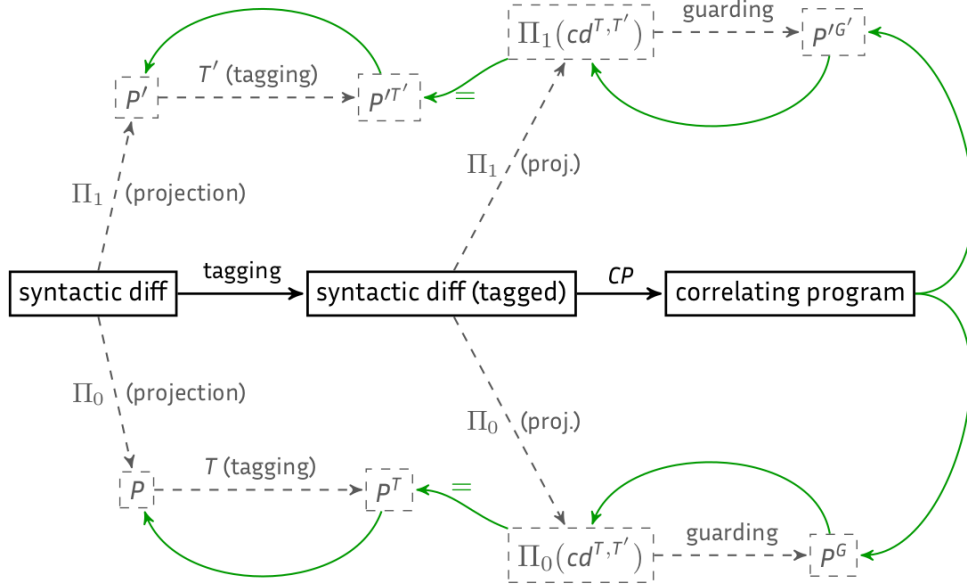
$\Pi_1(cd^{T,T'})$

guarding

$P'^{G'}$

$P'$

$T'$ (tagging)

$P'^{T'}$

$=$

$\Pi_1$ (projection)

$\Pi_1$ (proj.)

syntactic diff

tagging

syntactic diff (tagged)

$CP$

correlating program

$\Pi_0$ (projection)

$\Pi_0$ (proj.)

$P$

$T$ (tagging)

$P^T$

$=$

$\Pi_0(cd^{T,T'})$

guarding

$P^G$